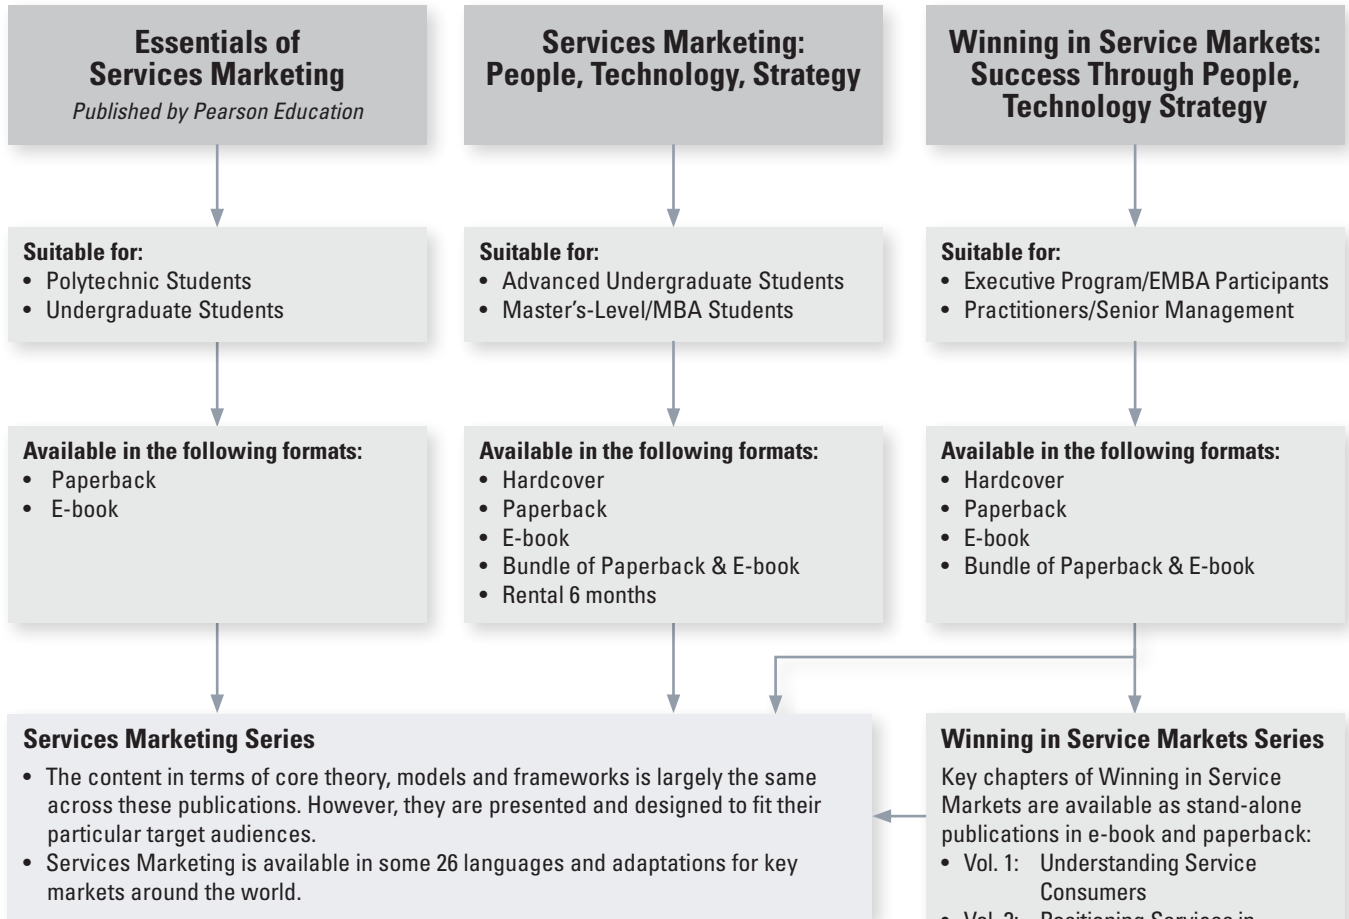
Essentials of Services Marketing
*Published by Pearson Education*

Services Marketing: People, Technology, Strategy

Winning in Service Markets: Success Through People, Technology Strategy

**Suitable for:**
- Polytechnic Students
- Undergraduate Students

**Suitable for:**
- Advanced Undergraduate Students
- Master's-Level/MBA Students

**Suitable for:**
- Executive Program/EMBA Participants
- Practitioners/Senior Management

**Available in the following formats:**
- Paperback
- E-book

**Available in the following formats:**
- Hardcover
- Paperback
- E-book
- Bundle of Paperback & E-book
- Rental 6 months

**Available in the following formats:**
- Hardcover
- Paperback
- E-book
- Bundle of Paperback & E-book

**Services Marketing Series**
- The content in terms of core theory, models and frameworks is largely the same across these publications. However, they are presented and designed to fit their particular target audiences.
- Services Marketing is available in some 26 languages and adaptations for key markets around the world.

**Winning in Service Markets Series**
Key chapters of Winning in Service Markets are available as stand-alone publications in e-book and paperback:
- Vol. 1: Understanding Service Consumers
- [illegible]